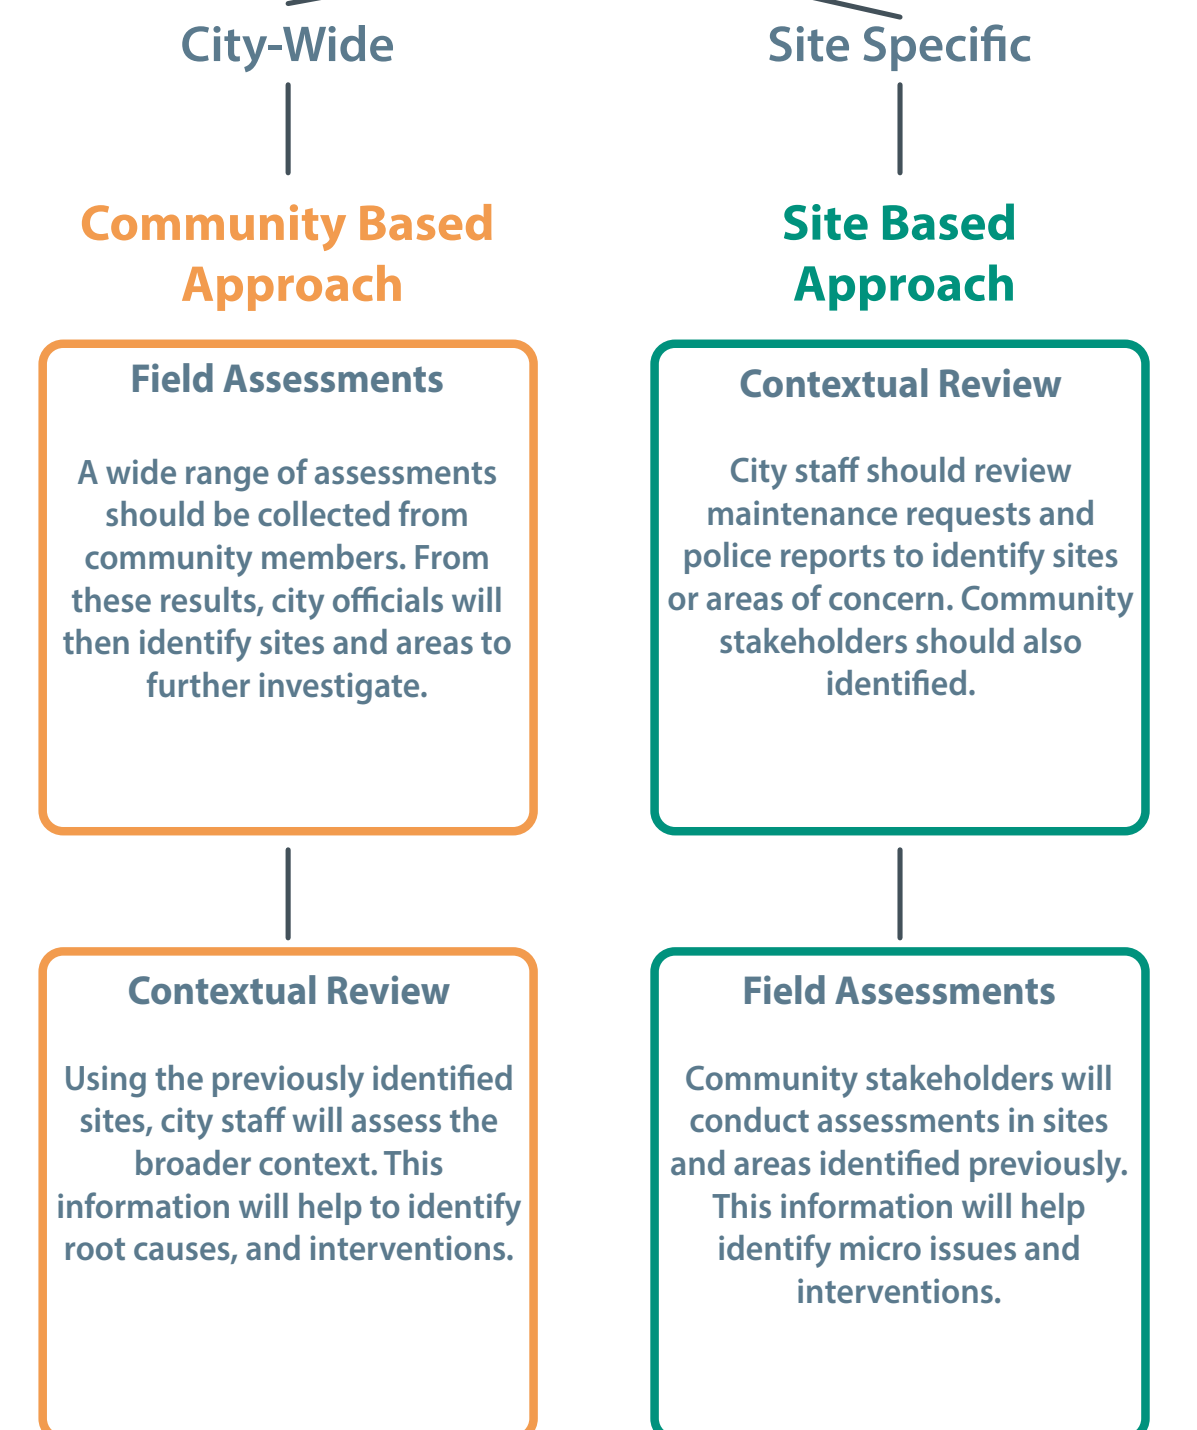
City-Wide

Community Based Approach

Field Assessments

A wide range of assessments should be collected from community members. From these results, city officials will then identify sites and areas to further investigate.

Contextual Review

Using the previously identified sites, city staff will assess the broader context. This information will help to identify root causes, and interventions.

Site Specific

Site Based Approach

Contextual Review

City staff should review maintenance requests and police reports to identify sites or areas of concern. Community stakeholders should also identified.

Field Assessments

Community stakeholders will conduct assessments in sites and areas identified previously. This information will help identify micro issues and interventions.